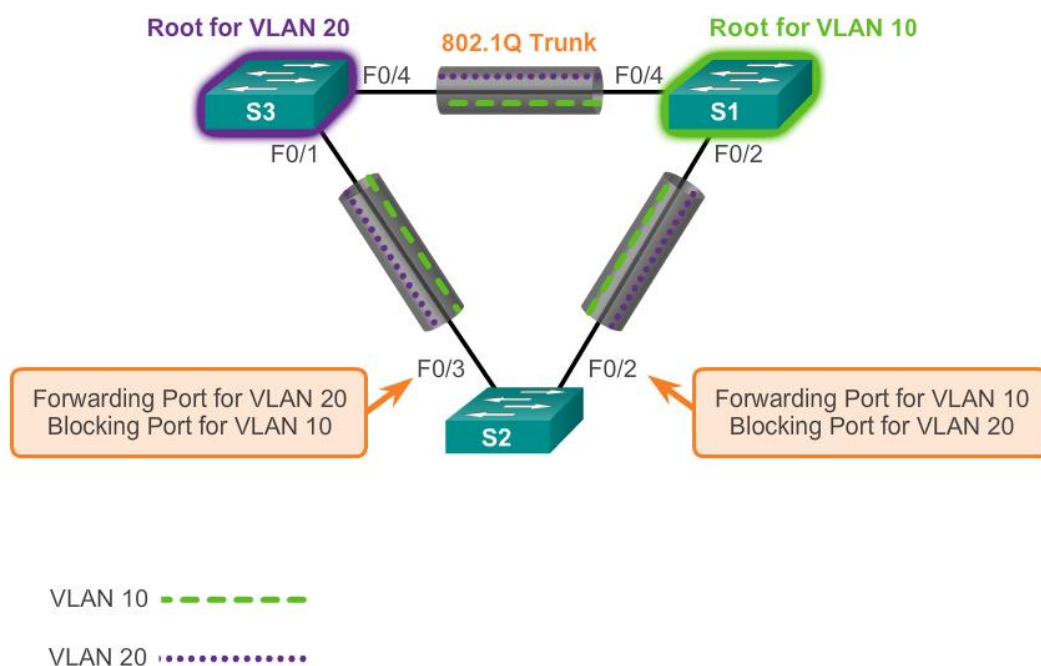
Root for VLAN 20

802.1Q Trunk

Root for VLAN 10

F0/4

F0/4

S3

S1

F0/1

F0/2

F0/3

F0/2

Forwarding Port for VLAN 20
Blocking Port for VLAN 10

S2

Forwarding Port for VLAN 10
Blocking Port for VLAN 20

VLAN 10

VLAN 20